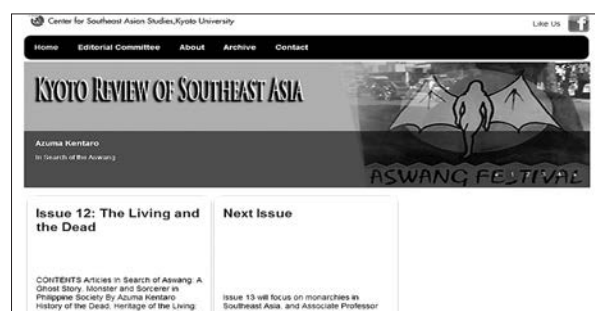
Center for Southeast Asian Studies,Kyoto University

Like Us

Home Editorial Committee About Archive Contact

KYOTO REVIEW OF SOUTHEAST ASIA

Azuma Kentaro

In Search of the Aswang

ASWANG FESTIVAL

Issue 12: The Living and the Dead

CONTENTS Articles In Search of Aswang: A Ghost Story, Monster and Sorcerer in Philippine Society By Azuma Kentaro History of the Dead, Heritage of the Living:

Next Issue

Issue 13 will focus on monarchies in Southeast Asia, and Associate Professor